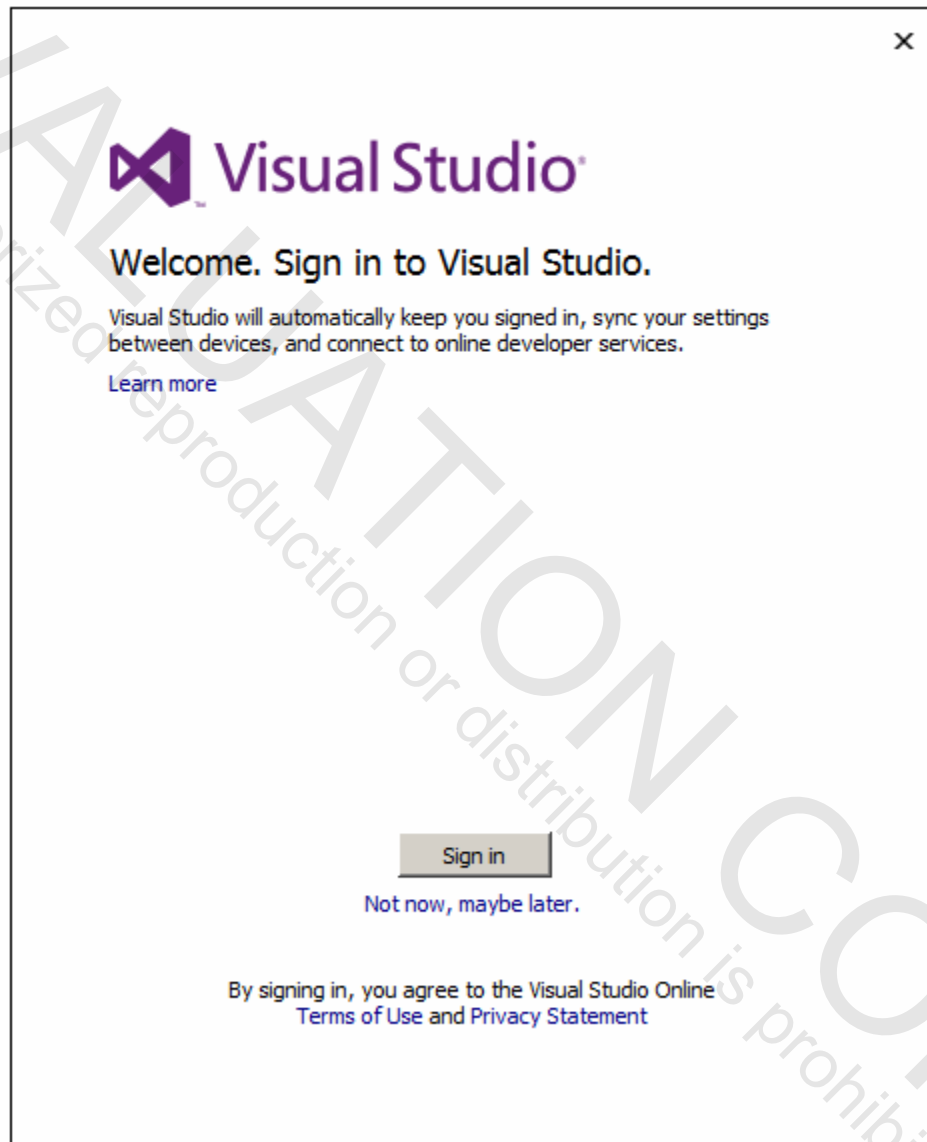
×

Visual Studio

Welcome. Sign in to Visual Studio.

Visual Studio will automatically keep you signed in, sync your settings between devices, and connect to online developer services.

Learn more

Sign in

Not now, maybe later.

By signing in, you agree to the Visual Studio Online Terms of Use and Privacy Statement

EVALUATION CO

rized reproduction or distribution is prohibi